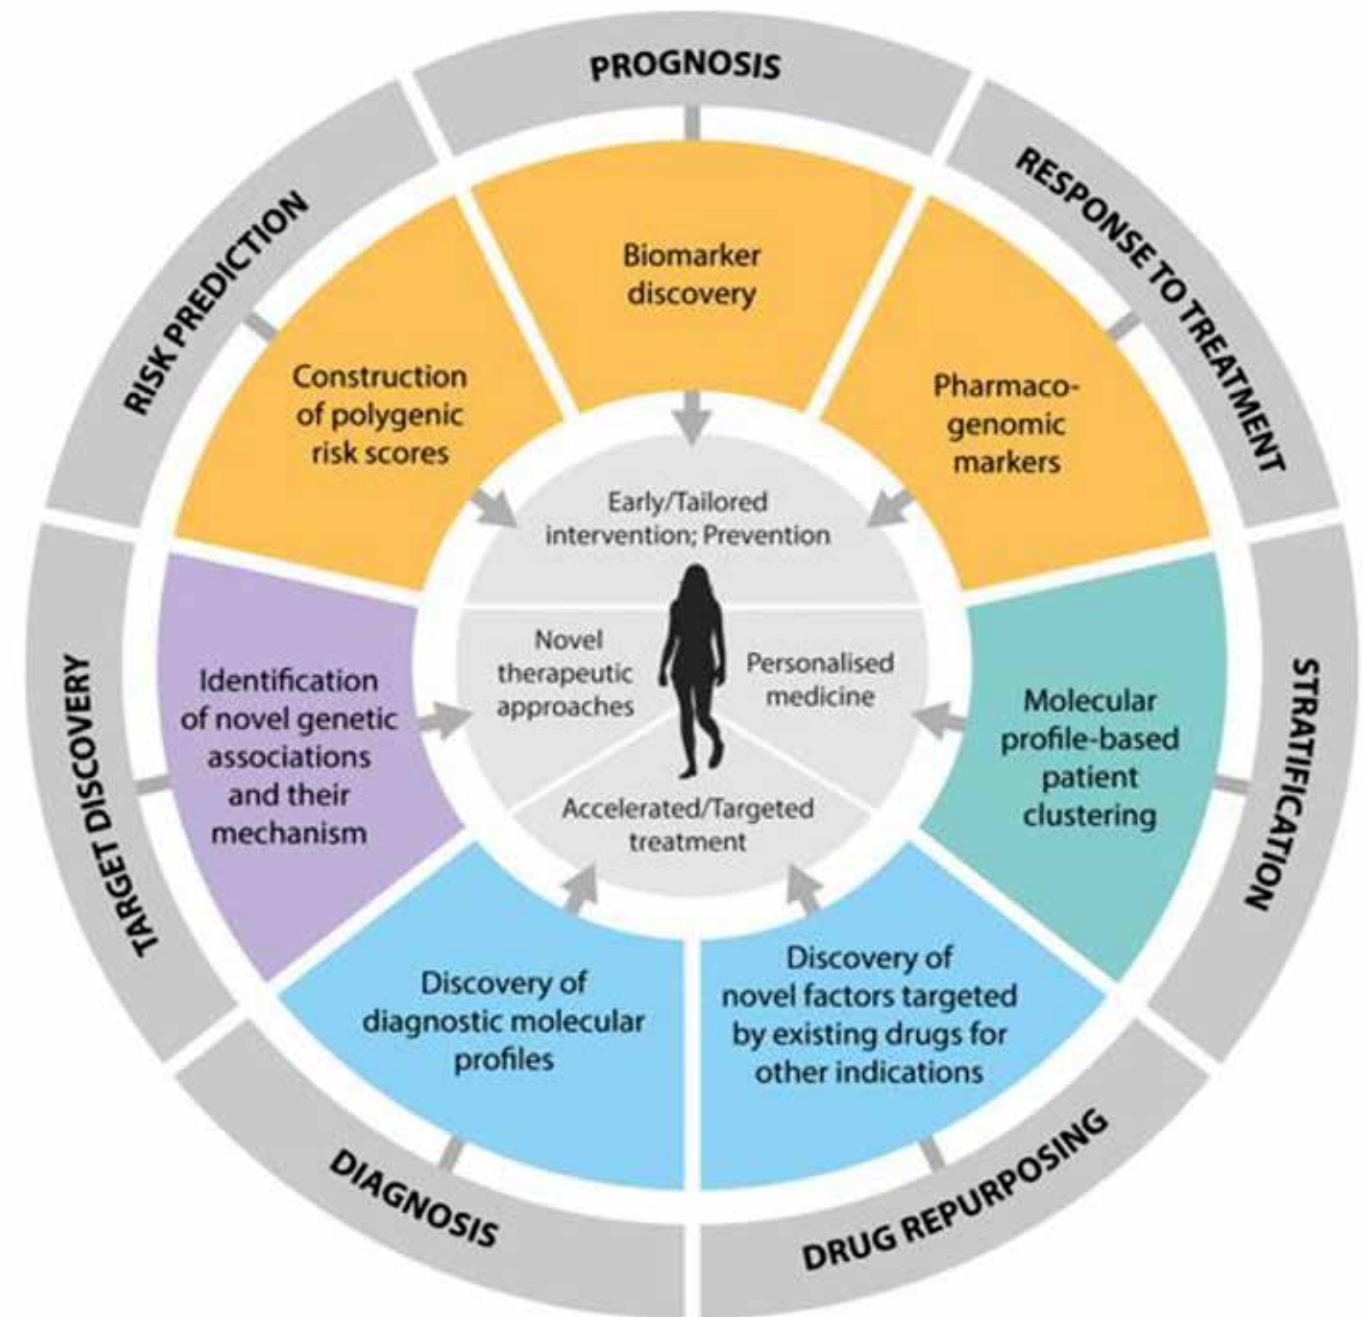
PROGNOSIS

RESPONSE TO TREATMENT

STRATIFICATION

DRUG REPURPOSING

DIAGNOSIS

TARGET DISCOVERY

RISK PREDICTION

Biomarker discovery

Pharmaco-genomic markers

Molecular profile-based patient clustering

Discovery of novel factors targeted by existing drugs for other indications

Discovery of diagnostic molecular profiles

Identification of novel genetic associations and their mechanism

Construction of polygenic risk scores

Early/Tailored intervention; Prevention

Personalised medicine

Accelerated/Targeted treatment

Novel therapeutic approaches